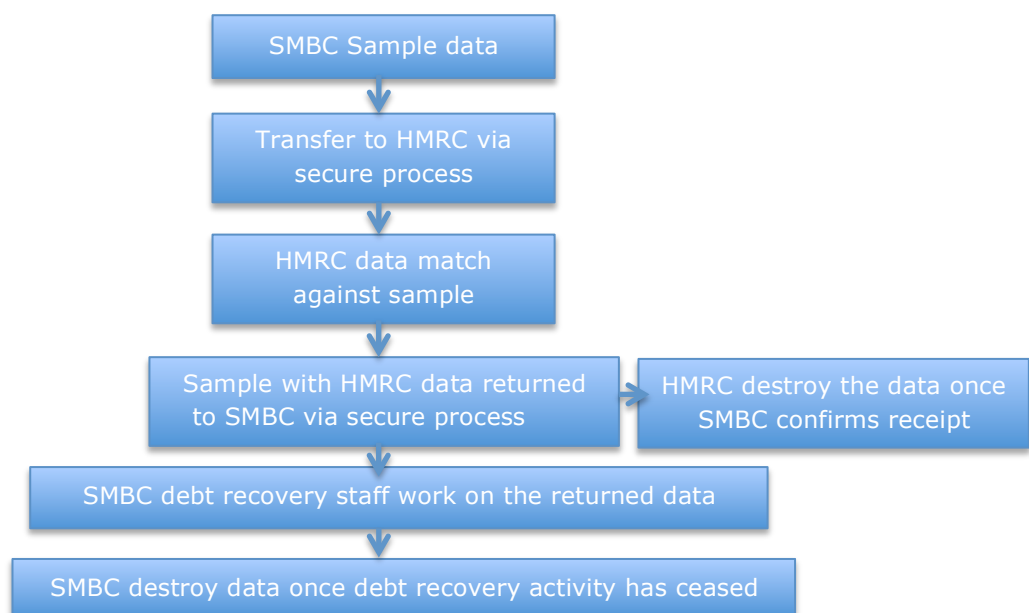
SMBC Sample data

Transfer to HMRC via secure process

HMRC data match against sample

Sample with HMRC data returned to SMBC via secure process

HMRC destroy the data once SMBC confirms receipt

SMBC debt recovery staff work on the returned data

SMBC destroy data once debt recovery activity has ceased